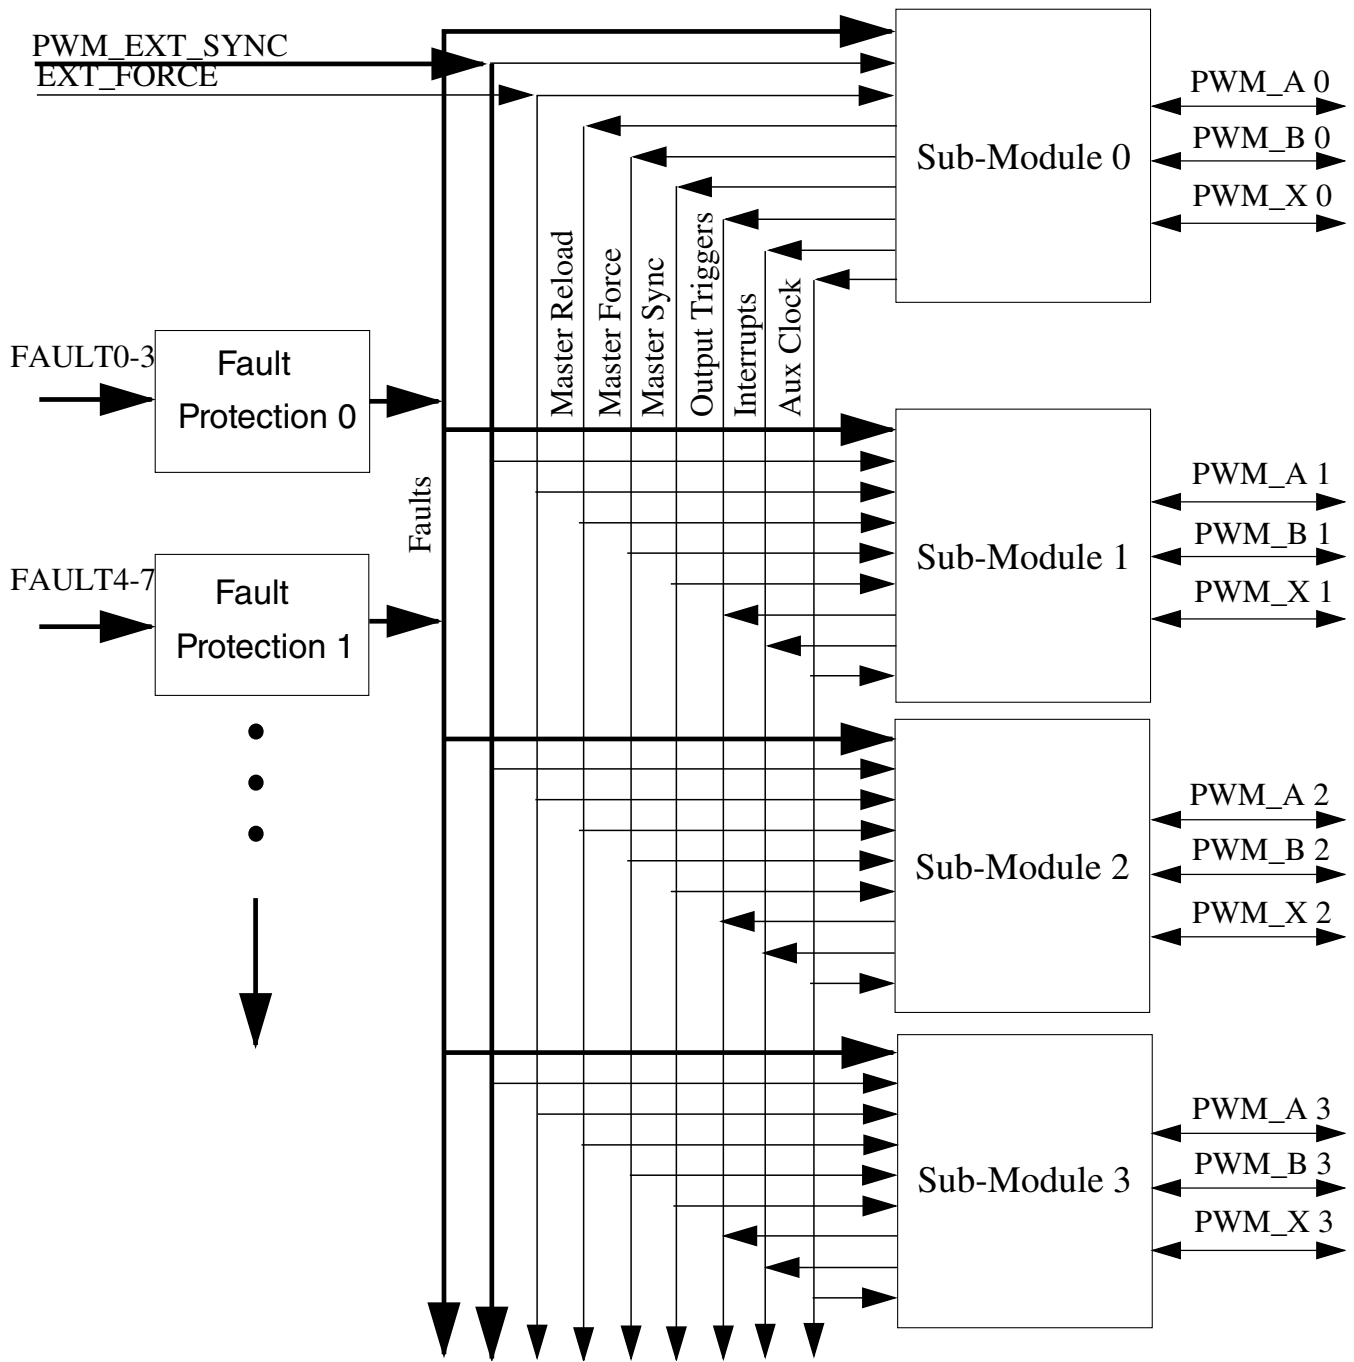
PWM_EXT_SYNC
EXT_FORCE

Sub-Module 0
PWM_A 0
PWM_B 0
PWM_X 0

Master Reload
Master Force
Master Sync
Output Triggers
Interrupts
Aux Clock

FAULT0-3
Fault
Protection 0

Faults

FAULT4-7
Fault
Protection 1

Sub-Module 1
PWM_A 1
PWM_B 1
PWM_X 1

Sub-Module 2
PWM_A 2
PWM_B 2
PWM_X 2

Sub-Module 3
PWM_A 3
PWM_B 3
PWM_X 3